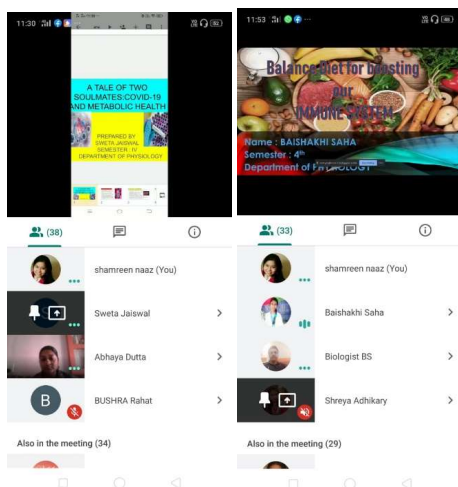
11:30

A TALE OF TWO SOULMATES:COVID-19 AND METABOLIC HEALTH

PREPARED BY SWETA JAISWAL SEMESTER : IV DEPARTMENT OF PHYSIOLOGY

(38)

shamreen naaz (You)

Sweta Jaiswal

Abhaya Dutta

B BUSHRA Rahat

Also in the meeting (34)

11:53

Balance Diet for boosting our IMMUNE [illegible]

Name : BAISHAKHI SAHA
Semester : 4th
Department of PH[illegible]OLOGY

(33)

shamreen naaz (You)

Baishakhi Saha

Biologist BS

Shreya Adhikary

Also in the meeting (29)